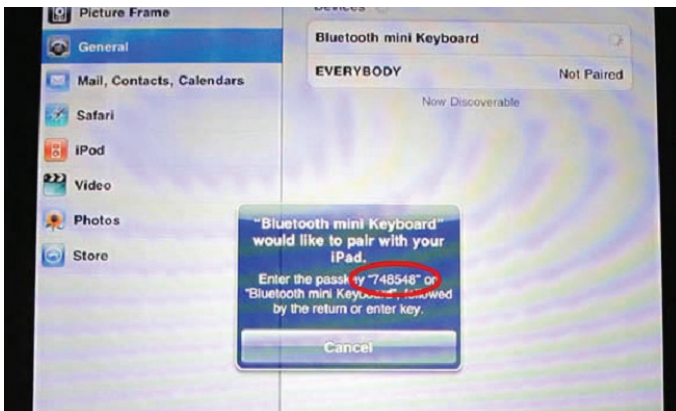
Picture Frame

General

Mail, Contacts, Calendars

Safari

iPod

Video

Photos

Store

Devices

Bluetooth mini Keyboard

EVERYBODY

Not Paired

Now Discoverable

"Bluetooth mini Keyboard" would like to pair with your iPad.

Enter the passk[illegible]y "748548" on "Bluetooth mini Keyb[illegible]", followed by the return or enter key.

Cancel